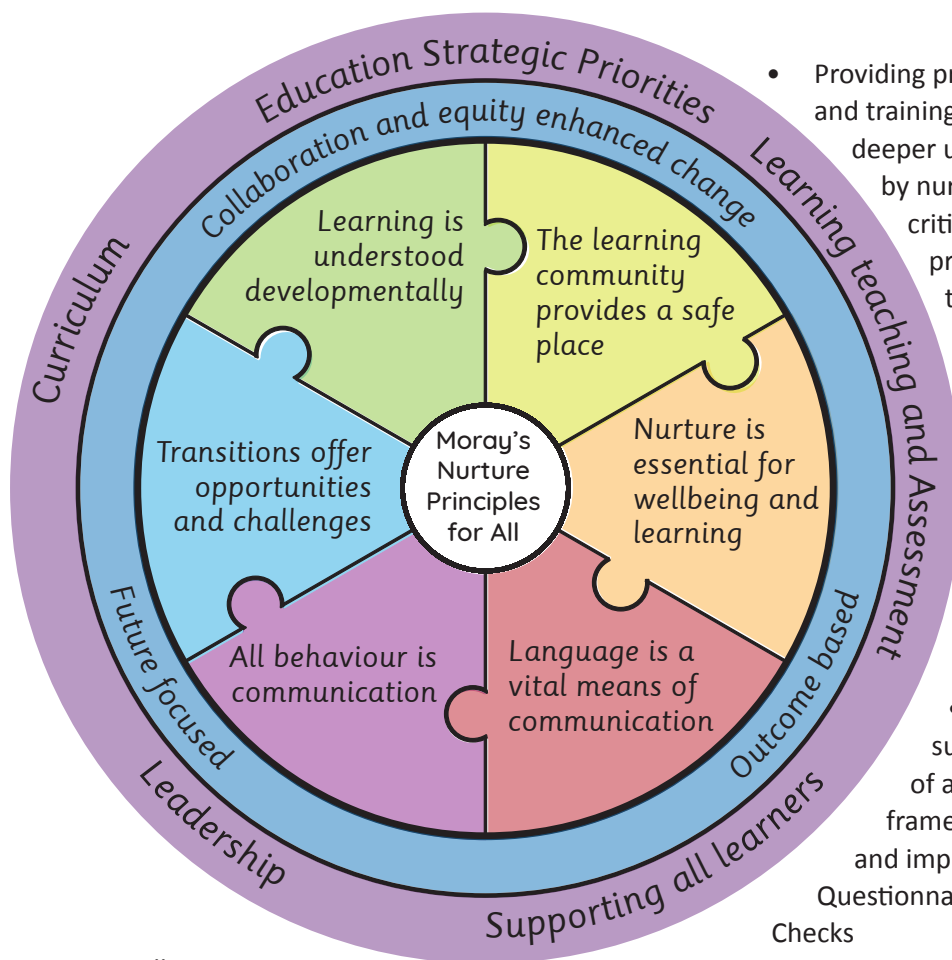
Education Strategic Priorities

Learning teaching and Assessment

Supporting all learners

Leadership

Curriculum

Collaboration and equity enhanced change

Outcome based

Future focused

Learning is understood developmentally

The learning community provides a safe place

Nurture is essential for wellbeing and learning

Language is a vital means of communication

All behaviour is communication

Transitions offer opportunities and challenges

Moray's Nurture Principles for All

• Providing pr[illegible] and training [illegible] deeper u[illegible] by nur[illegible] criti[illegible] pr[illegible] t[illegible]

su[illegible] of a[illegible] frame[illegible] and imp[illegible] Questionna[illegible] Checks